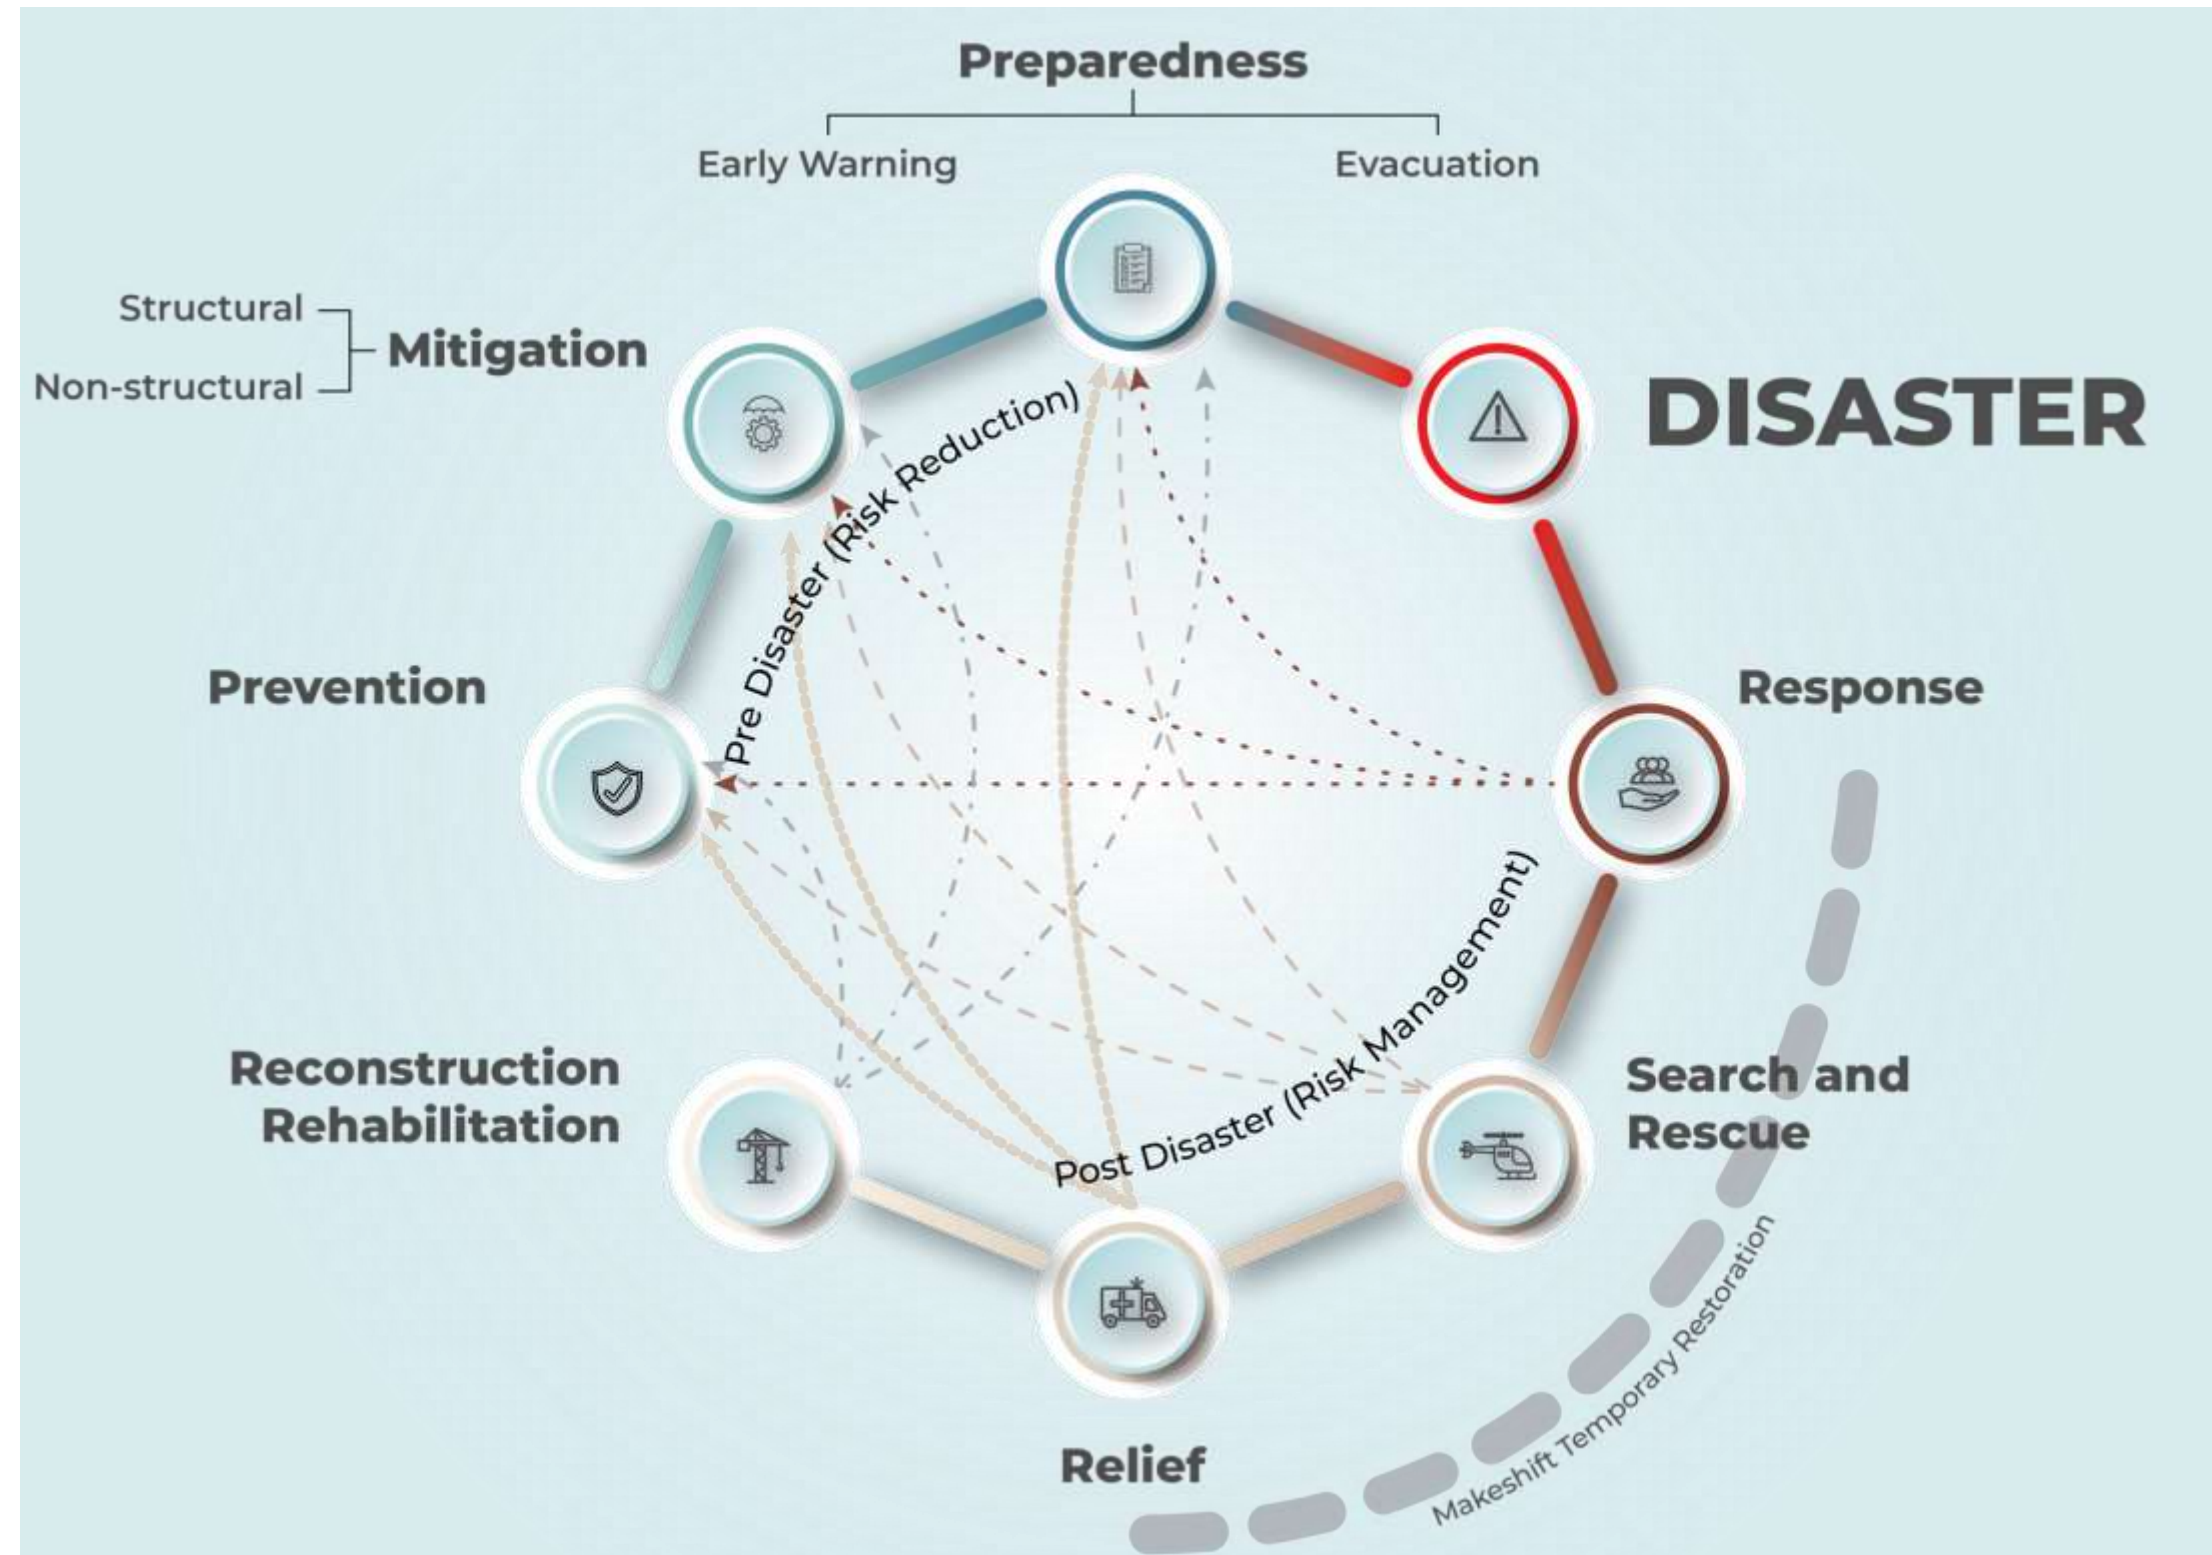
Preparedness

Early Warning

Evacuation

Structural

Mitigation

Non-structural

DISASTER

Pre Disaster (Risk Reduction)

Prevention

Response

Post Disaster (Risk Management)

Reconstruction
Rehabilitation

Search and
Rescue

Makeshift Temporary Restoration

Relief